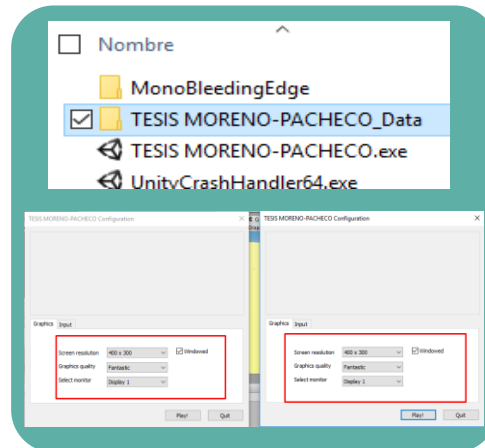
Nombre

MonoBleedingEdge

TESIS MORENO-PACHECO_Data

TESIS MORENO-PACHECO.exe

UnityCrashHandler64.exe

TESIS MORENO-PACHECO Configuration

Graphics Input

Screen resolution 400 x 300

Windowed

Graphics quality Fantastic

Select monitor Display 1

Play! Quit

TESIS MORENO-PACHECO Configuration

Graphics Input

Screen resolution 400 x 300

Windowed

Graphics quality Fantastic

Select monitor Display 1

Play! Quit